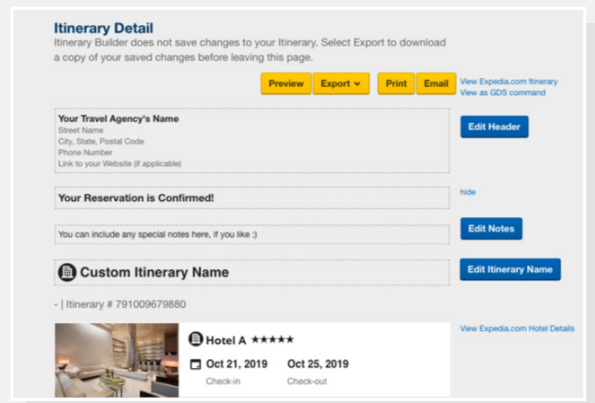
Itinerary Detail

Itinerary Builder does not save changes to your Itinerary. Select Export to download a copy of your saved changes before leaving this page.

Preview | Export ⌄ | Print | Email

View Expedia.com Itinerary
View as GDS command

Your Travel Agency's Name
Street Name
City, State, Postal Code
Phone Number
Link to your Website (if applicable)

Edit Header

Your Reservation is Confirmed!

hide

You can include any special notes here, if you like :)

Edit Notes

Custom Itinerary Name

Edit Itinerary Name

- | Itinerary # 791009679880

View Expedia.com Hotel Details

Hotel A ★★★★★

Oct 21, 2019
Check-in

Oct 25, 2019
Check-out